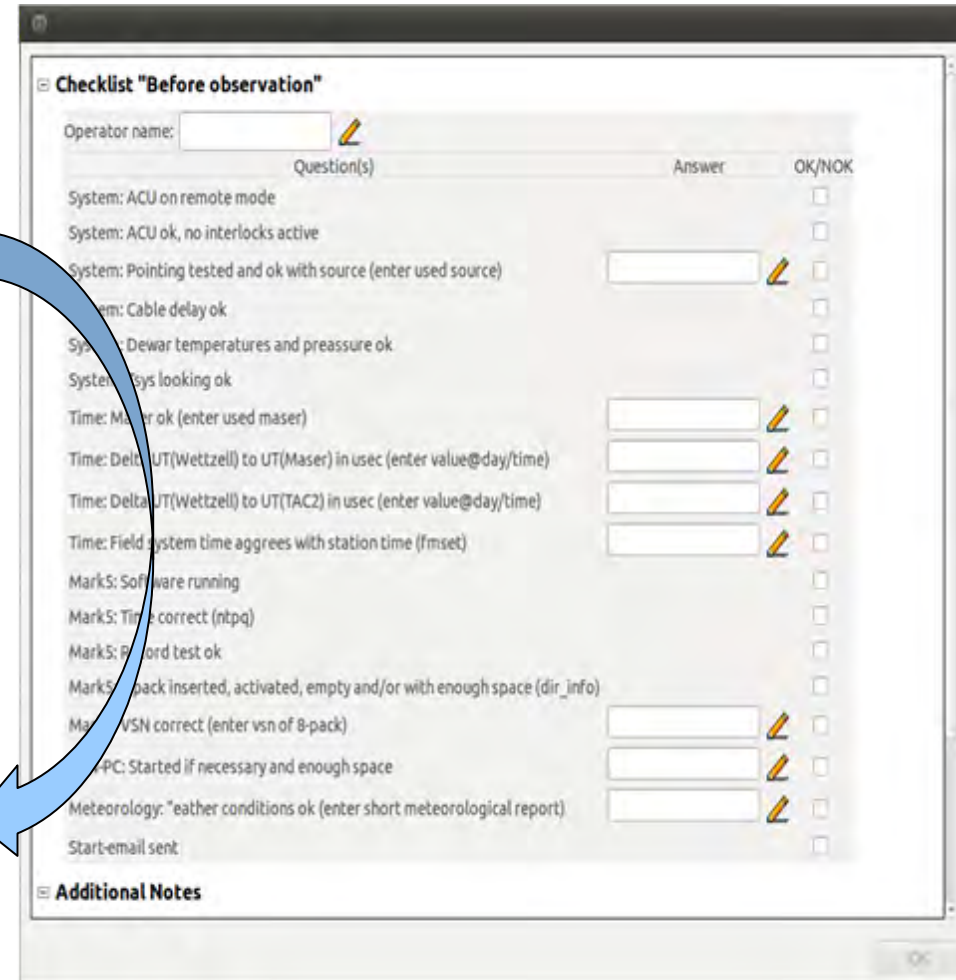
Checklist "Before observation"

Operator name:

| Question(s) | Answer | OK/NOK |
|---|---|---|
| System: ACU on remote mode | | |
| System: ACU ok, no interlocks active | | |
| System: Pointing tested and ok with source (enter used source) | | |
| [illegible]em: Cable delay ok | | |
| Sys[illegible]: Dewar temperatures and preassure ok | | |
| System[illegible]Tsys looking ok | | |
| Time: Ma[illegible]er ok (enter used maser) | | |
| Time: Delt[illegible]UT(Wettzell) to UT(Maser) in usec (enter value@day/time) | | |
| Time: Delta UT(Wettzell) to UT(TAC2) in usec (enter value@day/time) | | |
| Time: Field system time aggrees with station time (fmset) | | |
| Mark5: Software running | | |
| Mark5: Tim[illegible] correct (ntpq) | | |
| Mark5: R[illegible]ord test ok | | |
| Mark5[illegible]pack inserted, activated, empty and/or with enough space (dir_info) | | |
| Ma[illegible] VSN correct (enter vsn of 8-pack) | | |
| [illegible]-PC: Started if necessary and enough space | | |
| Meteorology: "eather conditions ok (enter short meteorological report) | | |
| Start-email sent | | |

Additional Notes

OK